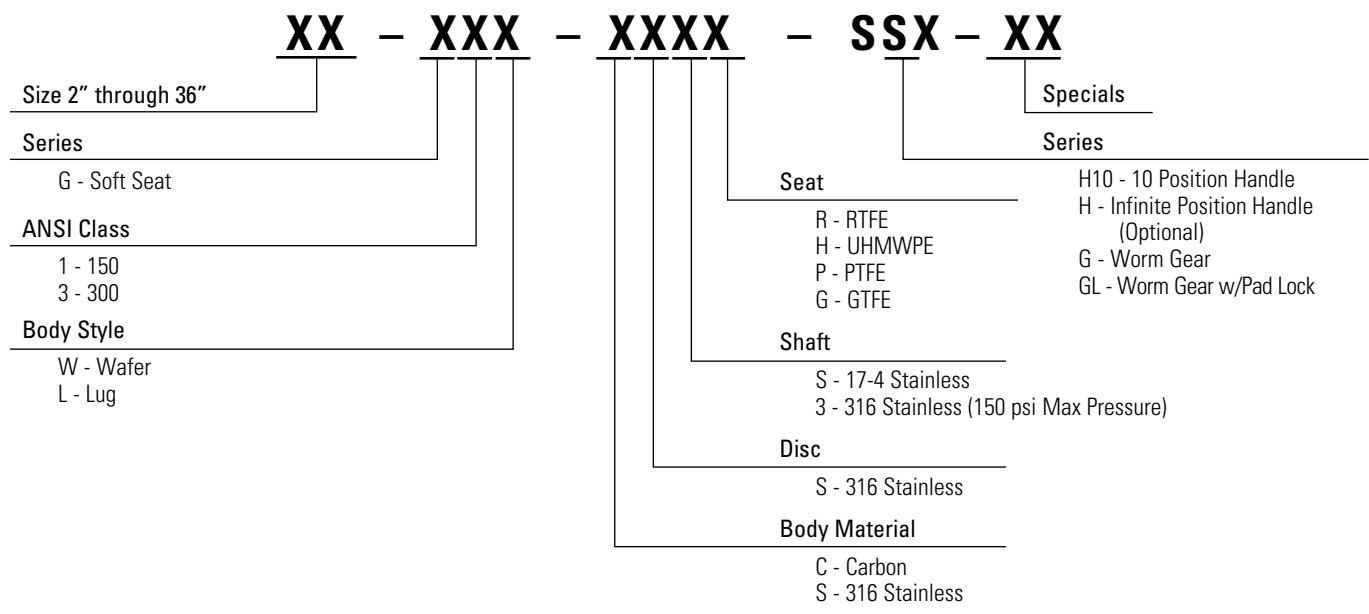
XX – XXX – XXXX – SSX – XX

Size 2" through 36"

Series

G - Soft Seat

ANSI Class

1 - 150
3 - 300

Body Style

W - Wafer
L - Lug

Seat

R - RTFE
H - UHMWPE
P - PTFE
G - GTFE

Shaft

S - 17-4 Stainless
3 - 316 Stainless (150 psi Max Pressure)

Disc

S - 316 Stainless

Body Material

C - Carbon
S - 316 Stainless

Specials

Series

H10 - 10 Position Handle
H - Infinite Position Handle (Optional)
G - Worm Gear
GL - Worm Gear w/Pad Lock